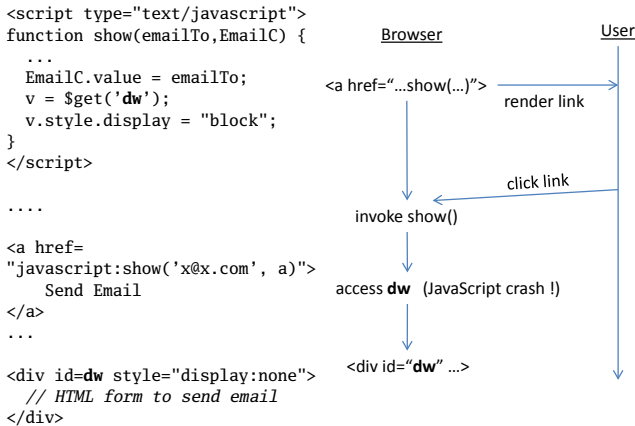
<script type="text/javascript">
function show(emailTo,EmailC) {
  ...
  EmailC.value = emailTo;
  v = $get('dw');
  v.style.display = "block";
}
</script>

....

<a href=
"javascript:show('x@x.com', a)">
    Send Email
</a>
...

<div id=dw style="display:none">
  // HTML form to send email
</div>

Browser

User

<a href="...show(...)">

render link

click link

invoke show()

access dw (JavaScript crash !)

<div id="dw" ...>